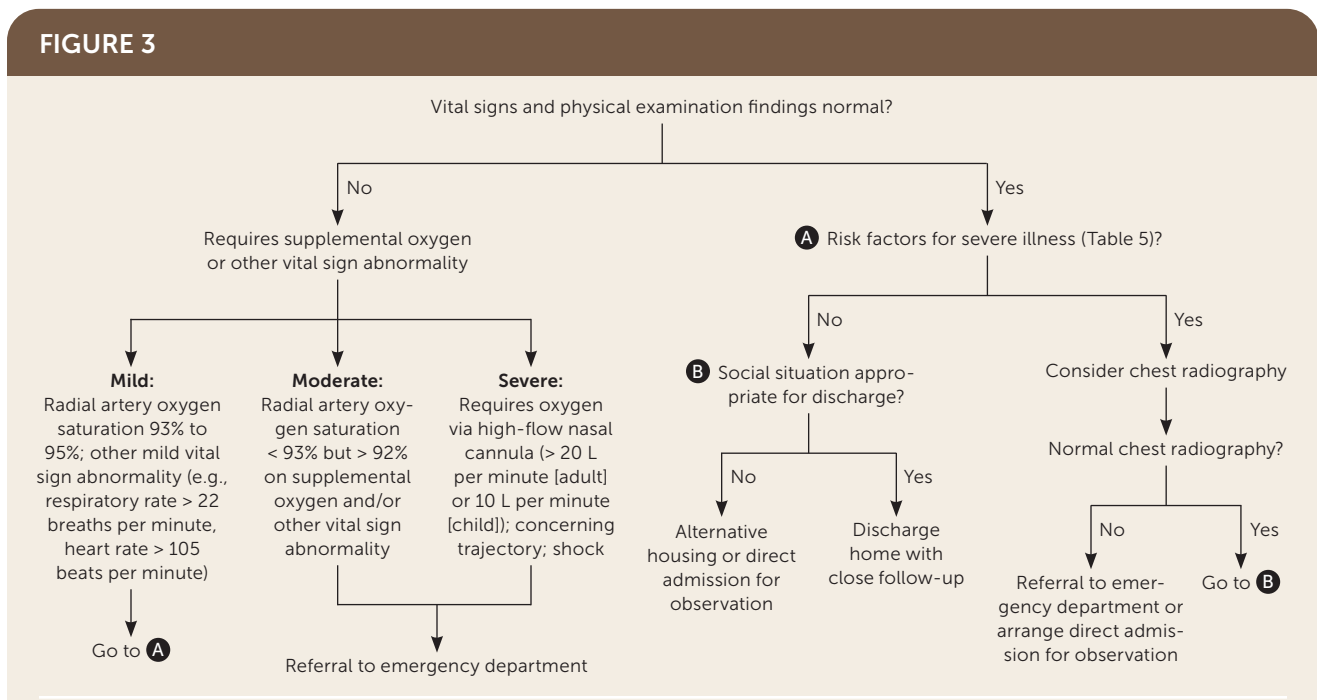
FIGURE 3

Vital signs and physical examination findings normal?

No

Requires supplemental oxygen or other vital sign abnormality

Mild:
Radial artery oxygen saturation 93% to 95%; other mild vital sign abnormality (e.g., respiratory rate > 22 breaths per minute, heart rate > 105 beats per minute)

Go to A

Moderate:
Radial artery oxygen saturation < 93% but > 92% on supplemental oxygen and/or other vital sign abnormality

Severe:
Requires oxygen via high-flow nasal cannula (> 20 L per minute [adult] or 10 L per minute [child]); concerning trajectory; shock

Referral to emergency department

Yes

A Risk factors for severe illness (Table 5)?

No

B Social situation appropriate for discharge?

No

Alternative housing or direct admission for observation

Yes

Discharge home with close follow-up

Yes

Consider chest radiography

Normal chest radiography?

No

Referral to emergency department or arrange direct admission for observation

Yes

Go to B